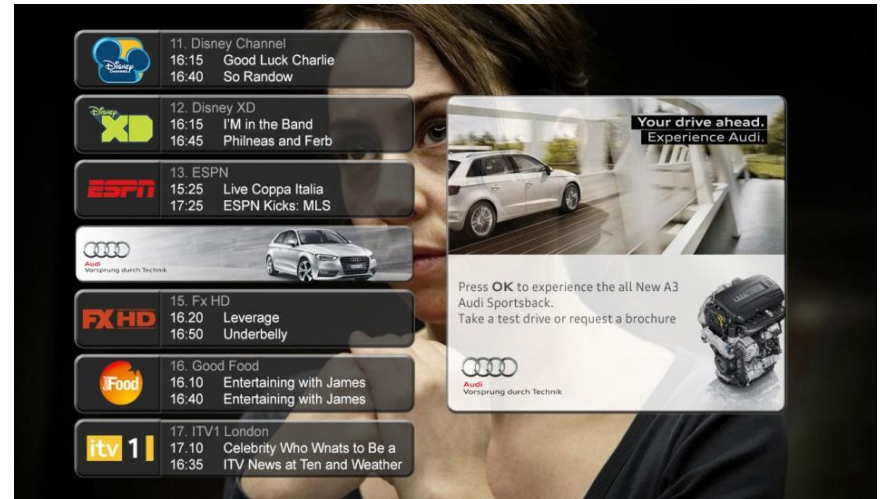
Disney Channel
11. Disney Channel
16:15 Good Luck Charlie
16:40 So Randow

Disney XD
12. Disney XD
16:15 I'M in the Band
16:45 Philneas and Ferb

ESPN
13. ESPN
15:25 Live Coppa Italia
17:25 ESPN Kicks: MLS

Audi
Vorsprung durch Technik

FX HD
15. Fx HD
16.20 Leverage
16:50 Underbelly

Good Food
16. Good Food
16.10 Entertaining with James
16:40 Entertaining with James

itv 1
17. ITV1 London
17.10 Celebrity Who Whats to Be a
16:35 ITV News at Ten and Weather

Your drive ahead.
Experience Audi.

Press OK to experience the all New A3 Audi Sportsback.
Take a test drive or request a brochure

Audi
Vorsprung durch Technik